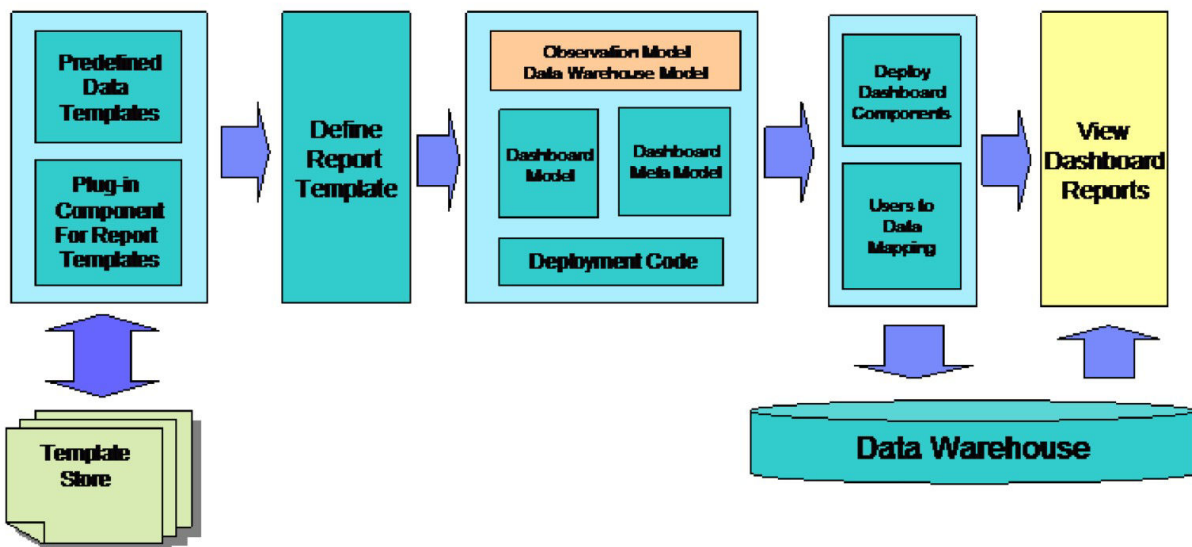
Predefined Data Templates

Plug-in Component For Report Templates

Define Report Template

Observation Model
Data Warehouse Model

Dashboard Model

Dashboard Meta Model

Deployment Code

Deploy Dashboard Components

Users to Data Mapping

View Dashboard Reports

Template Store

Data Warehouse